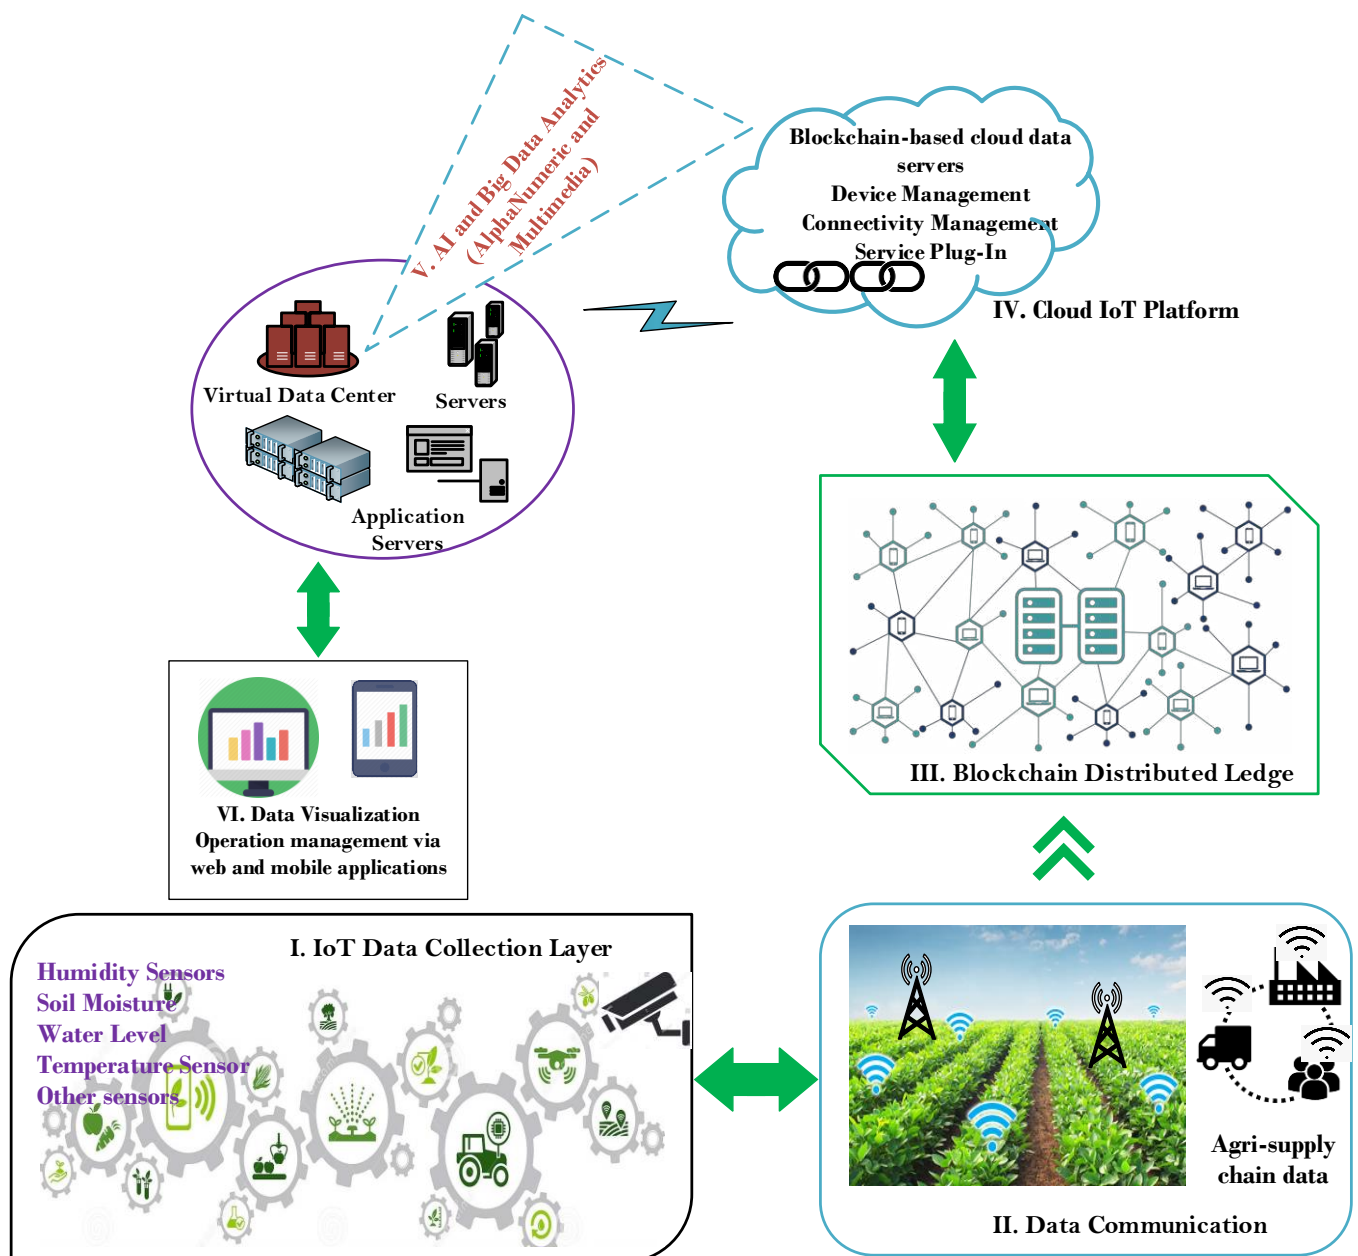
V. AI and Big Data Analytics (AlphaNumeric and Multimedia)

Blockchain-based cloud data servers
Device Management
Connectivity Management
Service Plug-In

IV. Cloud IoT Platform

Virtual Data Center

Servers

Application Servers

III. Blockchain Distributed Ledge

VI. Data Visualization
Operation management via web and mobile applications

I. IoT Data Collection Layer

Humidity Sensors
Soil Moisture
Water Level
Temperature Sensor
Other sensors

Agri-supply chain data

II. Data Communication